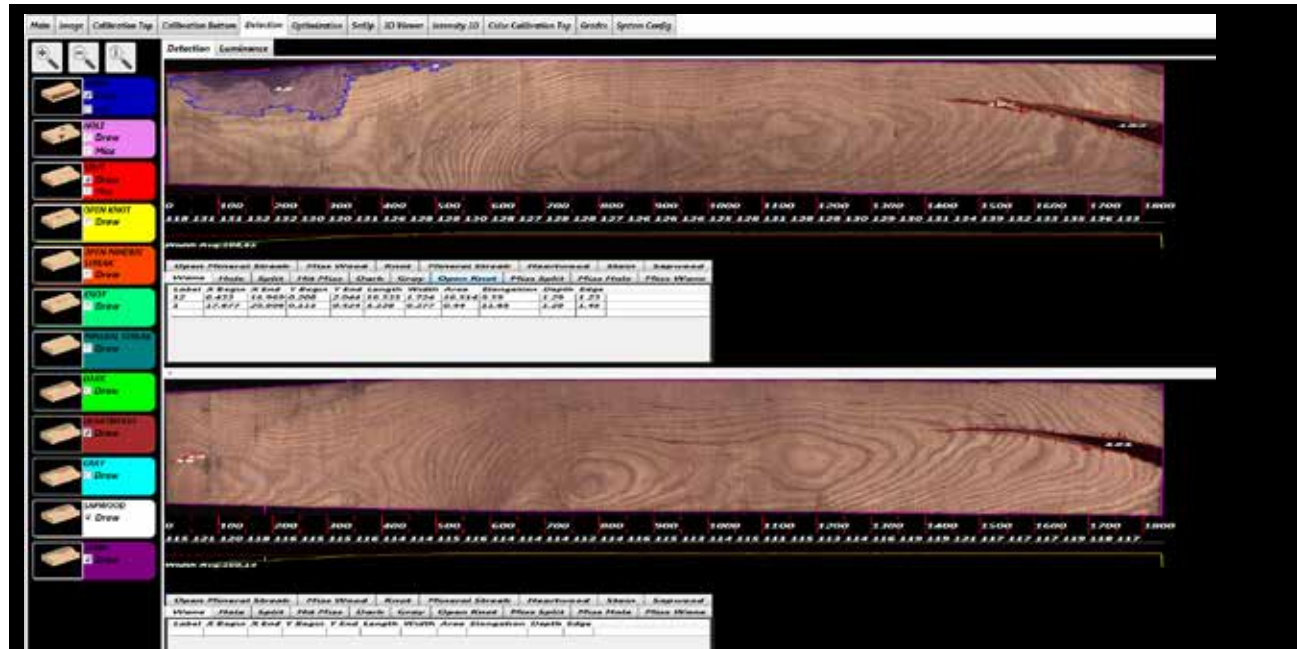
Main | Image | Calibration Top | Calibration Bottom | Detection | Optimization | SetUp | 3D Viewer | Intensity 1D | Color Calibration Top | Grades | System Config

Detection | Luminance

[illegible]
Draw
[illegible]

HOLE
Draw
Miss

SPLIT
Draw
Miss

OPEN KNOT
Draw

OPEN MINERAL STREAK
Draw

KNOT
Draw

MINERAL STREAK
Draw

DARK
Draw

HEARTWOOD
Draw

GRAY
Draw

SAPWOOD
Draw

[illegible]
Draw

0 100 200 300 400 500 600 700 800 900 1000 1100 1200 1300 1400 1500 1600 1700 1800

118 131 131 132 132 130 130 131 126 128 129 130 128 127 128 128 128 127 126 126 126 125 126 131 128 128 130 129 130 131 134 139 132 133 135 136 133

Width Avg:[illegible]

| Open Mineral Streak | Miss Wood | Knot | Mineral Streak | Heartwood | Stain | Sapwood |
|---|---|---|---|---|---|---|

| Wane | Hole | Split | Hit Miss | Dark | Gray | Open Knot | Miss Split | Miss Hole | Miss Wane |
|---|---|---|---|---|---|---|---|---|---|

| Label | X Begin | X End | Y Begin | Y End | Length | Width | Area | Elongation | Depth | Edge |
|---|---|---|---|---|---|---|---|---|---|---|
| 12 | 0.433 | 16.969 | 0.308 | 2.044 | 16.535 | 1.736 | 10.316 | 9.55 | 1.26 | 1.23 |
| 1 | 17.677 | 20.099 | 0.112 | 0.523 | 3.228 | 0.277 | 0.94 | 11.65 | 1.26 | 1.46 |

0 100 200 300 400 500 600 700 800 900 1000 1100 1200 1300 1400 1500 1600 1700 1800

115 121 120 118 116 115 115 116 114 114 115 116 114 114 114 112 114 116 115 113 114 115 115 115 113 114 116 119 119 121 117 117 117 119 118 117

Width Avg:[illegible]

| Open Mineral Streak | Miss Wood | Knot | Mineral Streak | Heartwood | Stain | Sapwood |
|---|---|---|---|---|---|---|

| Wane | Hole | Split | Hit Miss | Dark | Gray | Open Knot | Miss Split | Miss Hole | Miss Wane |
|---|---|---|---|---|---|---|---|---|---|

| Label | X Begin | X End | Y Begin | Y End | Length | Width | Area | Elongation | Depth | Edge |
|---|---|---|---|---|---|---|---|---|---|---|